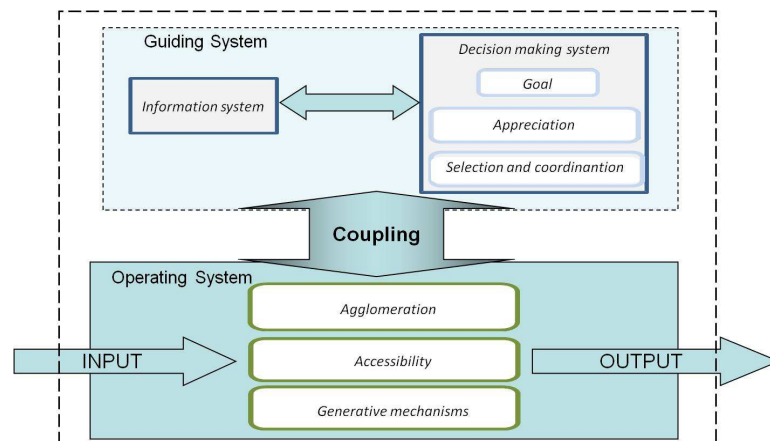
Guiding System

Information system

Decision making system

Goal

Appreciation

Selection and coordinantion

Coupling

Operating System

Agglomeration

INPUT

Accessibility

OUTPUT

Generative mechanisms